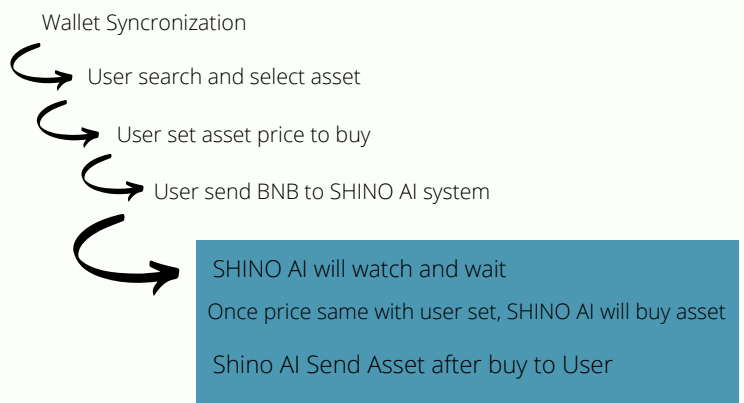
Wallet Syncronization

User search and select asset

User set asset price to buy

User send BNB to SHINO AI system

SHINO AI will watch and wait

Once price same with user set, SHINO AI will buy asset

Shino AI Send Asset after buy to User